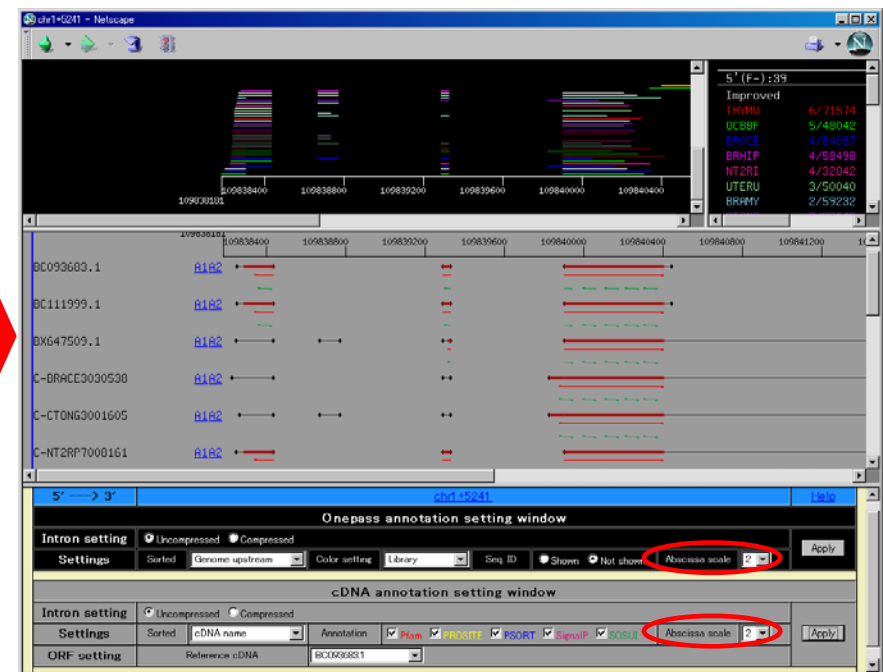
chr1+5241 - Netscape

5'(F-):39
Improved
THYMU 6/71574
OCBBF 5/48042
BRACE 4/84087
BRHIP 4/58498
NT2RI 4/32042
UTERU 3/50040
BRAMY 2/59232

109838181 109838400 109838800 109839200 109839600 109840000 109840400

109838181 109838400 109838800 109839200 109839600 109840000 109840400 109840800 109841200

BC093683.1 A1A2
BC111999.1 A1A2
BX647509.1 A1A2
C-BRACE3030538 A1A2
C-CTONG3001605 A1A2
C-NT2RP7000161 A1A2

5' ---> 3' chr1+5241 Help

Onepass annotation setting window

| Intron setting | Uncompressed Compressed | | |
|---|---|---|---|
| Settings | Sorted Genome upstream | Color setting Library | Seq. ID Shown Not shown | Abscissa scale 2 | Apply |

cDNA annotation setting window

| Intron setting | Uncompressed Compressed | | |
|---|---|---|---|
| Settings | Sorted cDNA name | Annotation Pfam PROSITE PSORT SignalP SOSUI | Abscissa scale 2 | Apply |
| ORF setting | Reference cDNA BC093683.1 | | |